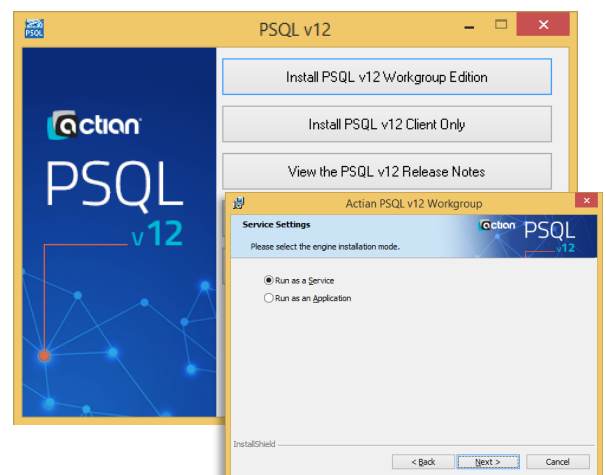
PSQL

PSQL v12

actian

PSQL

v12

Install PSQL v12 Workgroup Edition

Install PSQL v12 Client Only

View the PSQL v12 Release Notes

Actian PSQL v12 Workgroup

Service Settings

Please select the engine installation mode.

actian PSQL v12

Run as a Service

Run as an Application

InstallShield

< Back

Next >

Cancel